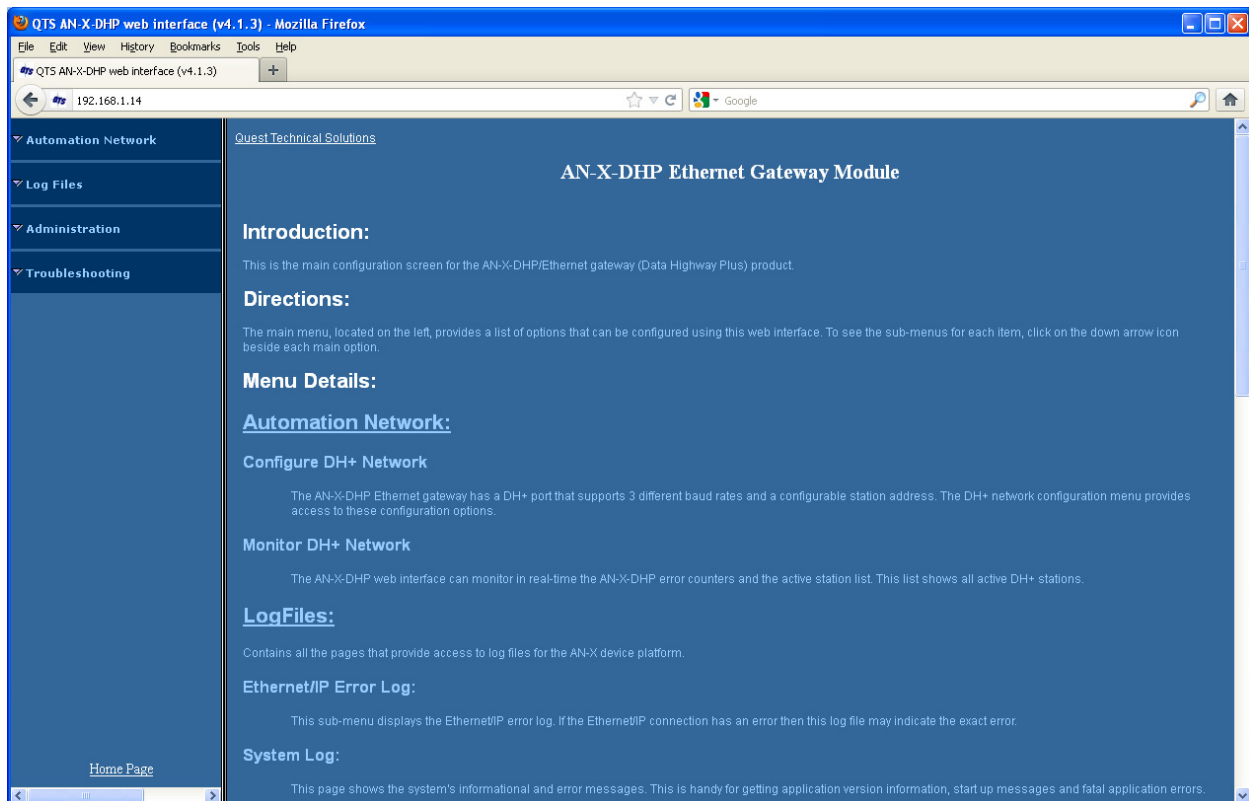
QTS AN-X-DHP web interface (v4.1.3) - Mozilla Firefox

File Edit View History Bookmarks Tools Help

QTS AN-X-DHP web interface (v4.1.3)

+

192.168.1.14

Google

Automation Network

Log Files

Administration

Troubleshooting

Home Page

Quest Technical Solutions

AN-X-DHP Ethernet Gateway Module

Introduction:

This is the main configuration screen for the AN-X-DHP/Ethernet gateway (Data Highway Plus) product.

Directions:

The main menu, located on the left, provides a list of options that can be configured using this web interface. To see the sub-menus for each item, click on the down arrow icon beside each main option.

Menu Details:

Automation Network:

Configure DH+ Network

The AN-X-DHP Ethernet gateway has a DH+ port that supports 3 different baud rates and a configurable station address. The DH+ network configuration menu provides access to these configuration options.

Monitor DH+ Network

The AN-X-DHP web interface can monitor in real-time the AN-X-DHP error counters and the active station list. This list shows all active DH+ stations.

LogFiles:

Contains all the pages that provide access to log files for the AN-X device platform.

Ethernet/IP Error Log:

This sub-menu displays the Ethernet/IP error log. If the Ethernet/IP connection has an error then this log file may indicate the exact error.

System Log:

This page shows the system's informational and error messages. This is handy for getting application version information, start up messages and fatal application errors.